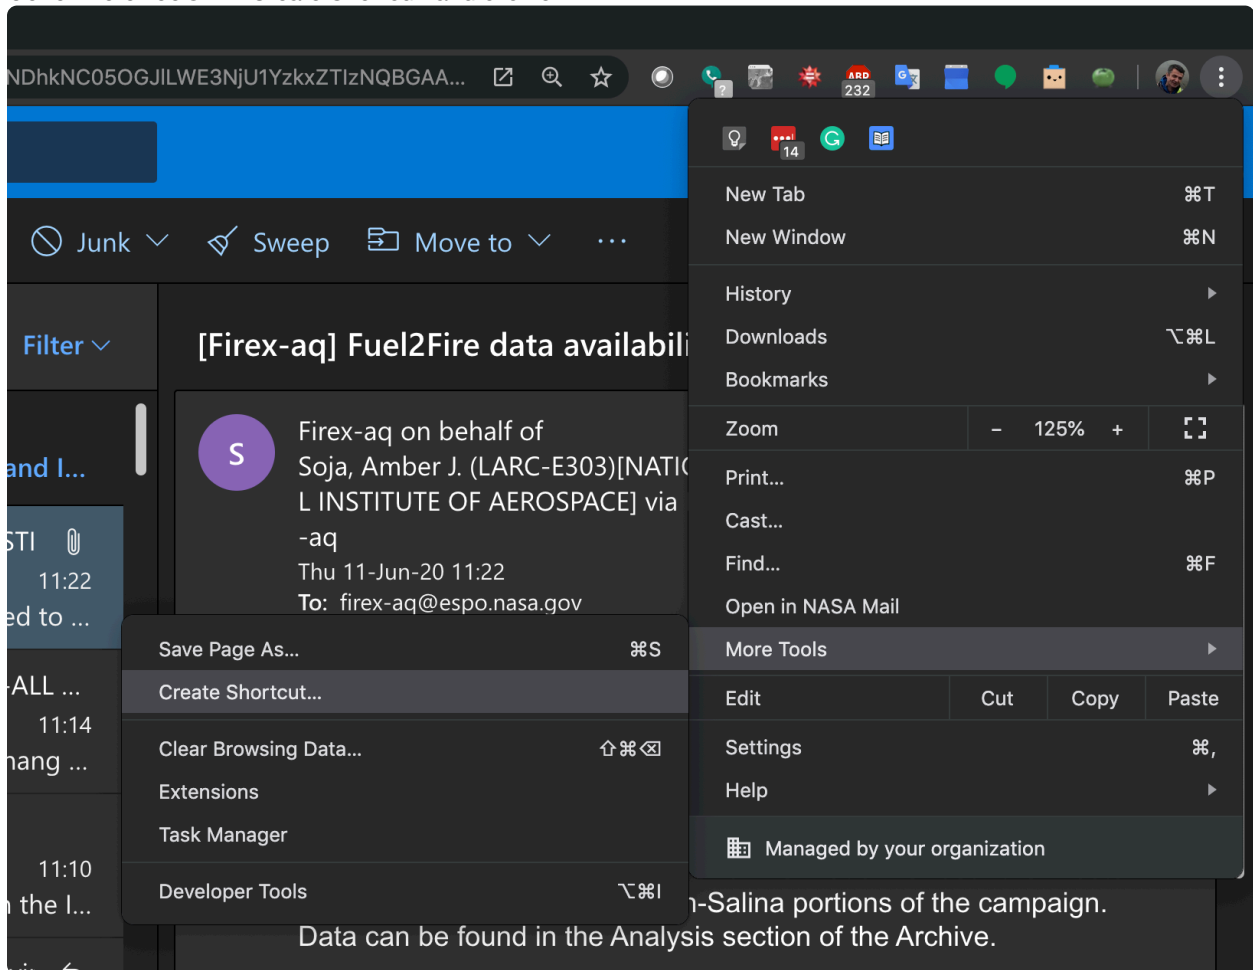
NDhkNC05OGJlLWE3NjU1YzkxZTlzNQBGAA...

232

14

Junk Sweep Move to ...

Filter

[Firex-aq] Fuel2Fire data availabili

and I...

STI
11:22
ed to ...

ALL ...
11:14
hang ...

11:10
the I...

S

Firex-aq on behalf of Soja, Amber J. (LARC-E303)[NATI L INSTITUTE OF AEROSPACE] via -aq
Thu 11-Jun-20 11:22
To: firex-aq@espo.nasa.gov

New Tab ⌘T
New Window ⌘N
History
Downloads ⌥⌘L
Bookmarks
Zoom – 125% +
Print... ⌘P
Cast...
Find... ⌘F
Open in NASA Mail
More Tools
Edit Cut Copy Paste
Settings ⌘,
Help
Managed by your organization

Save Page As... ⌘S
Create Shortcut...
Clear Browsing Data... ⇧⌘⌫
Extensions
Task Manager
Developer Tools ⌥⌘I

-Salina portions of the campaign.
Data can be found in the Analysis section of the Archive.